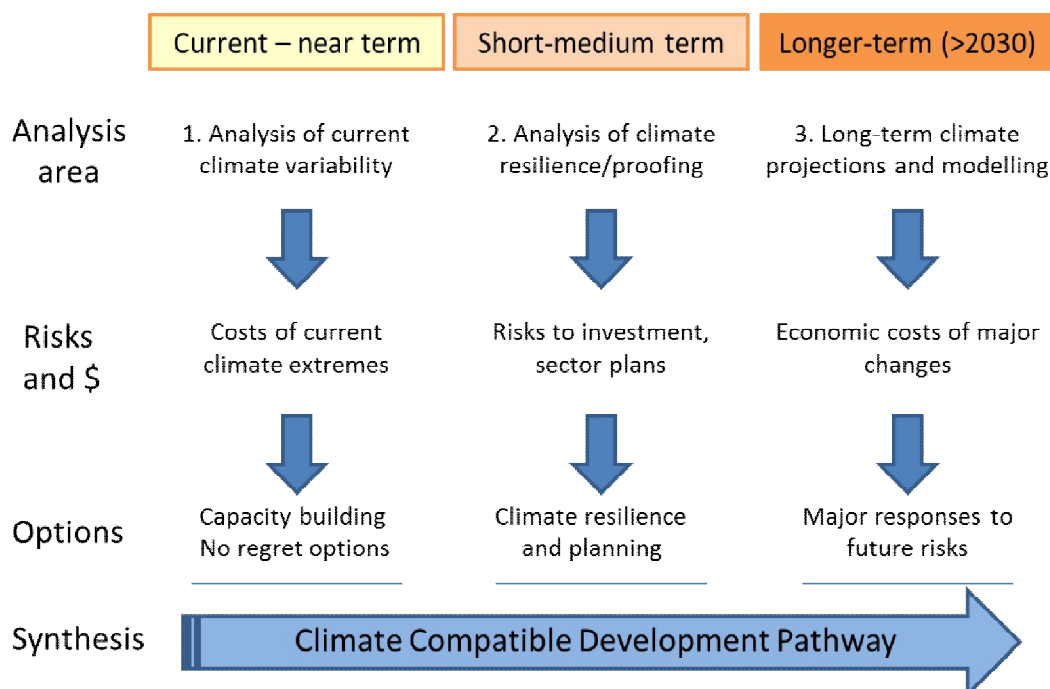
Current – near term

Short-medium term

Longer-term (>2030)

Analysis area

1. Analysis of current climate variability

2. Analysis of climate resilience/proofing

3. Long-term climate projections and modelling

Risks and $

Costs of current climate extremes

Risks to investment, sector plans

Economic costs of major changes

Options

Capacity building No regret options

Climate resilience and planning

Major responses to future risks

Synthesis

Climate Compatible Development Pathway